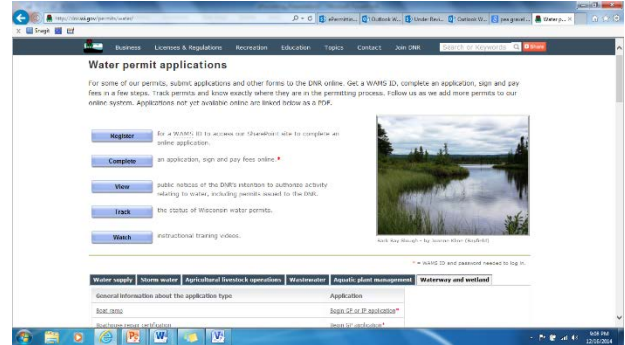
http://dnr.wi.gov/permits/water/

Snagit

Business Licenses & Regulations Recreation Education Topics Contact Join DNR

Search in Keywords

Water permit applications

For some of our permits, submit applications and other forms to the DNR online. Get a WAMS ID, complete an application, sign and pay fees in a few steps. Track permits and know exactly where they are in the permitting process. Follow us as we add more permits to our online system. Applications not yet available online are linked below as a PDF.

Register for a WAMS ID to access our SharePoint site to complete an online application.

Complete an application, sign and pay fees online.*

View public notices of the DNR's intention to authorize activity relating to water, including permits issued by the DNR.

Track the status of Wisconsin water permits.

Watch instructional training videos.

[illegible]

* = WAMS ID and password needed to log in.

| Water supply | Storm water | Agricultural livestock operations | Wastewater | Aquatic plant management | Waterway and wetland |
|---|---|---|---|---|---|

| General information about the application type | Application |
|---|---|
| Boat ramp | Begin GP or IP application* |
| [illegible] | Begin GP application* |

9:08 PM
12/30/2014